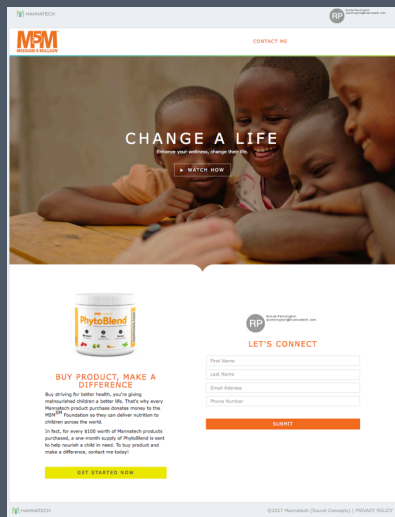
MANNATECH

RP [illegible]

M5M MISSION 5 MILLION

CONTACT ME

CHANGE A LIFE

Enhance your wellness, change their life.

▶ WATCH HOW

PhytoBlend

BUY PRODUCT, MAKE A DIFFERENCE

Buy driving for better health, you're giving malnourished children a better life. That's why every Mannatech product purchase donates money to the M5M℠ Foundation so they can deliver nutrition to children across the world.

In fact, for every $100 worth of Mannatech products purchased, a one-month supply of PhytoBlend is sent to help nourish a child in need. To buy product and make a difference, contact me today!

GET STARTED NOW

RP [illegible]

LET'S CONNECT

First Name

Last Name

Email Address

Phone Number

SUBMIT

MANNATECH

©2017 Mannatech (Sound Concepts) | PRIVACY POLICY